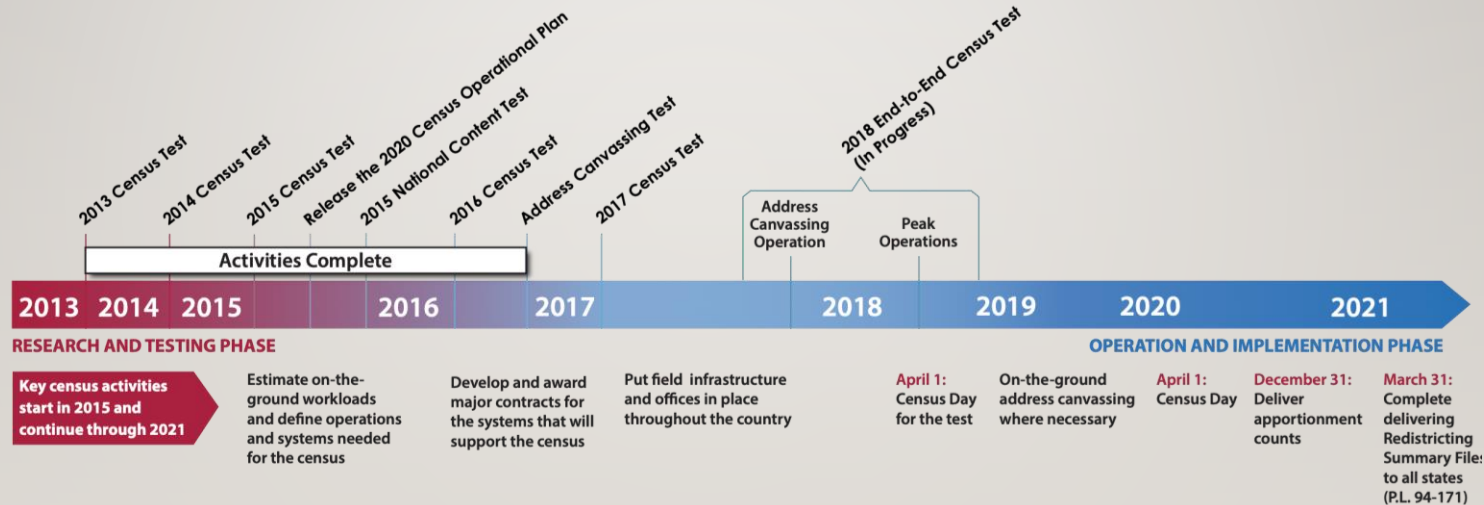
2013 Census Test
2014 Census Test
2015 Census Test
Release the 2020 Census Operational Plan
2015 National Content Test
2016 Census Test
Address Canvassing Test
2017 Census Test
2018 End-to-End Census Test (In Progress)

Address Canvassing Operation
Peak Operations

Activities Complete

2013 2014 2015 2016 2017 2018 2019 2020 2021

RESEARCH AND TESTING PHASE
OPERATION AND IMPLEMENTATION PHASE

Key census activities start in 2015 and continue through 2021

Estimate on-the-ground workloads and define operations and systems needed for the census

Develop and award major contracts for the systems that will support the census

Put field infrastructure and offices in place throughout the country

April 1: Census Day for the test

On-the-ground address canvassing where necessary

April 1: Census Day

December 31: Deliver apportionment counts

March 31: Complete delivering Redistricting Summary Files to all states (P.L. 94-171)